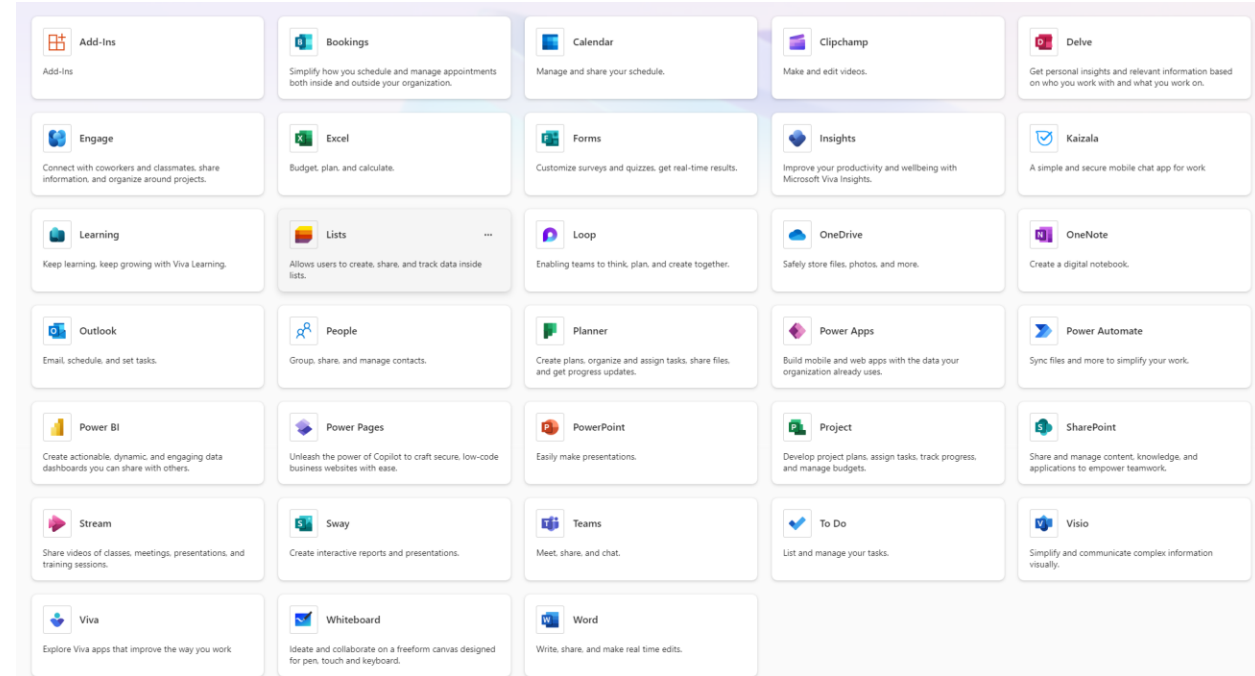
Add-Ins
Add-Ins

Bookings
Simplify how you schedule and manage appointments both inside and outside your organization.

Calendar
Manage and share your schedule.

Clipchamp
Make and edit videos.

Delve
Get personal insights and relevant information based on who you work with and what you work on.

Engage
Connect with coworkers and classmates, share information, and organize around projects.

Excel
Budget, plan, and calculate.

Forms
Customize surveys and quizzes, get real-time results.

Insights
Improve your productivity and wellbeing with Microsoft Viva Insights.

Kaizala
A simple and secure mobile chat app for work

Learning
Keep learning, keep growing with Viva Learning.

Lists
...
Allows users to create, share, and track data inside lists.

Loop
Enabling teams to think, plan, and create together.

OneDrive
Safely store files, photos, and more.

OneNote
Create a digital notebook.

Outlook
Email, schedule, and set tasks.

People
Group, share, and manage contacts.

Planner
Create plans, organize and assign tasks, share files, and get progress updates.

Power Apps
Build mobile and web apps with the data your organization already uses.

Power Automate
Sync files and more to simplify your work.

Power BI
Create actionable, dynamic, and engaging data dashboards you can share with others.

Power Pages
Unleash the power of Copilot to craft secure, low-code business websites with ease.

PowerPoint
Easily make presentations.

Project
Develop project plans, assign tasks, track progress, and manage budgets.

SharePoint
Share and manage content, knowledge, and applications to empower teamwork.

Stream
Share videos of classes, meetings, presentations, and training sessions.

Sway
Create interactive reports and presentations.

Teams
Meet, share, and chat.

To Do
List and manage your tasks.

Visio
Simplify and communicate complex information visually.

Viva
Explore Viva apps that improve the way you work

Whiteboard
Ideate and collaborate on a freeform canvas designed for pen, touch and keyboard.

Word
Write, share, and make real time edits.